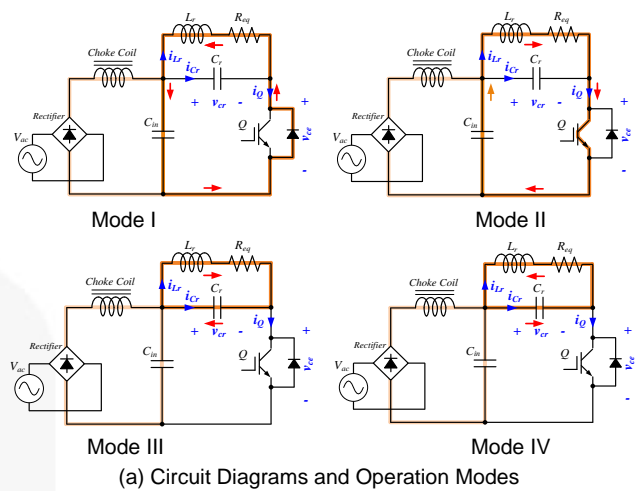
$L_r$ $R_{eq}$ Choke Coil $i_{Lr}$ $i_{Cr}$ $C_r$ + $v_{cr}$ - $i_Q$ + Rectifier $V_{ac}$ $C_{in}$ $Q$ $v_{ce}$ -

Mode I

$L_r$ $R_{eq}$ Choke Coil $i_{Lr}$ $i_{Cr}$ $C_r$ + $v_{cr}$ - $i_Q$ + Rectifier $V_{ac}$ $C_{in}$ $Q$ $v_{ce}$ -

Mode II

$L_r$ $R_{eq}$ Choke Coil $i_{Lr}$ $i_{Cr}$ $C_r$ + $v_{cr}$ - $i_Q$ + Rectifier $V_{ac}$ $C_{in}$ $Q$ $v_{ce}$ -

Mode III

$L_r$ $R_{eq}$ Choke Coil $i_{Lr}$ $i_{Cr}$ $C_r$ + $v_{cr}$ - $i_Q$ + Rectifier $V_{ac}$ $C_{in}$ $Q$ $v_{ce}$ -

Mode IV

(a) Circuit Diagrams and Operation Modes